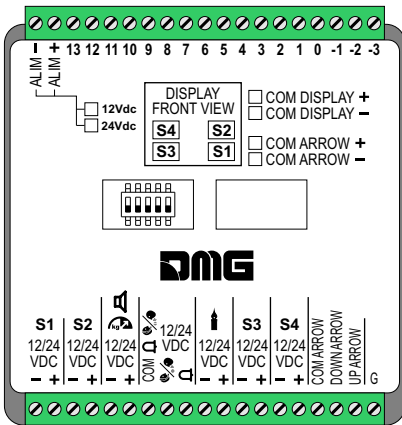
ALIM – ALIM + 13 12 11 10 9 8 7 6 5 4 3 2 1 0 -1 -2 -3

12Vdc
24Vdc

DISPLAY FRONT VIEW
S4 S2
S3 S1

COM DISPLAY +
COM DISPLAY –

COM ARROW +
COM ARROW –

DMG

S1 12/24 VDC – +
S2 12/24 VDC – +
12/24 VDC – +
COM 12/24 VDC
12/24 VDC – +
S3 12/24 VDC – +
S4 12/24 VDC – +
COM ARROW
DOWN ARROW
UP ARROW
G